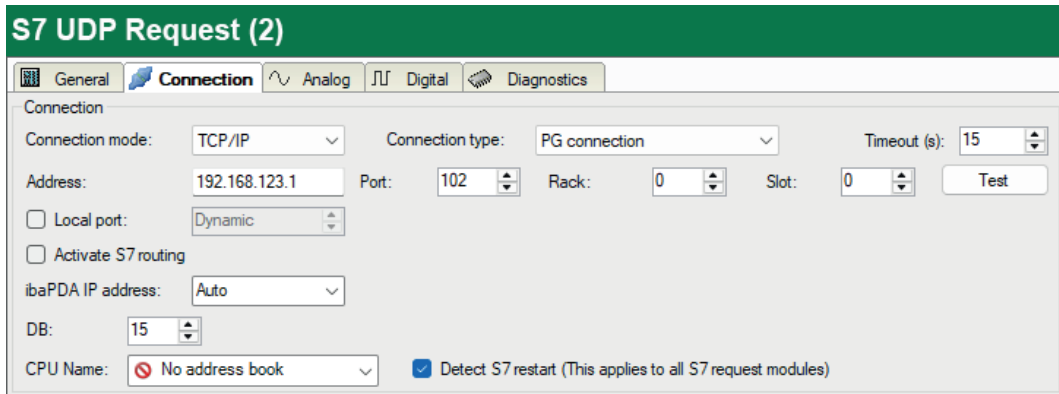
S7 UDP Request (2)

General | Connection | Analog | Digital | Diagnostics

Connection

Connection mode: TCP/IP
Connection type: PG connection
Timeout (s): 15

Address: 192.168.123.1
Port: 102
Rack: 0
Slot: 0
Test

Local port: Dynamic

Activate S7 routing

ibaPDA IP address: Auto

DB: 15

CPU Name: No address book

Detect S7 restart (This applies to all S7 request modules)